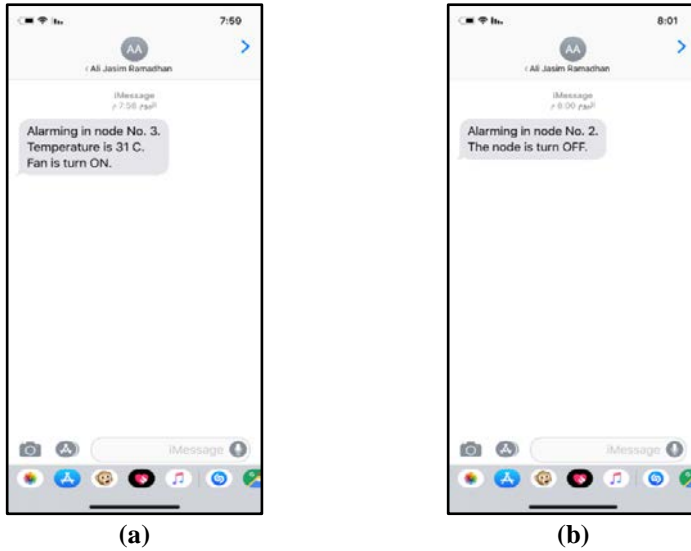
7:59

AA

‹ Ali Jasim Ramadhan

iMessage
اليوم 7:58 م

Alarming in node No. 3.
Temperature is 31 C.
Fan is turn ON.

iMessage

(a)

8:01

AA

‹ Ali Jasim Ramadhan

iMessage
اليوم 8:00 م

Alarming in node No. 2.
The node is turn OFF.

iMessage

(b)